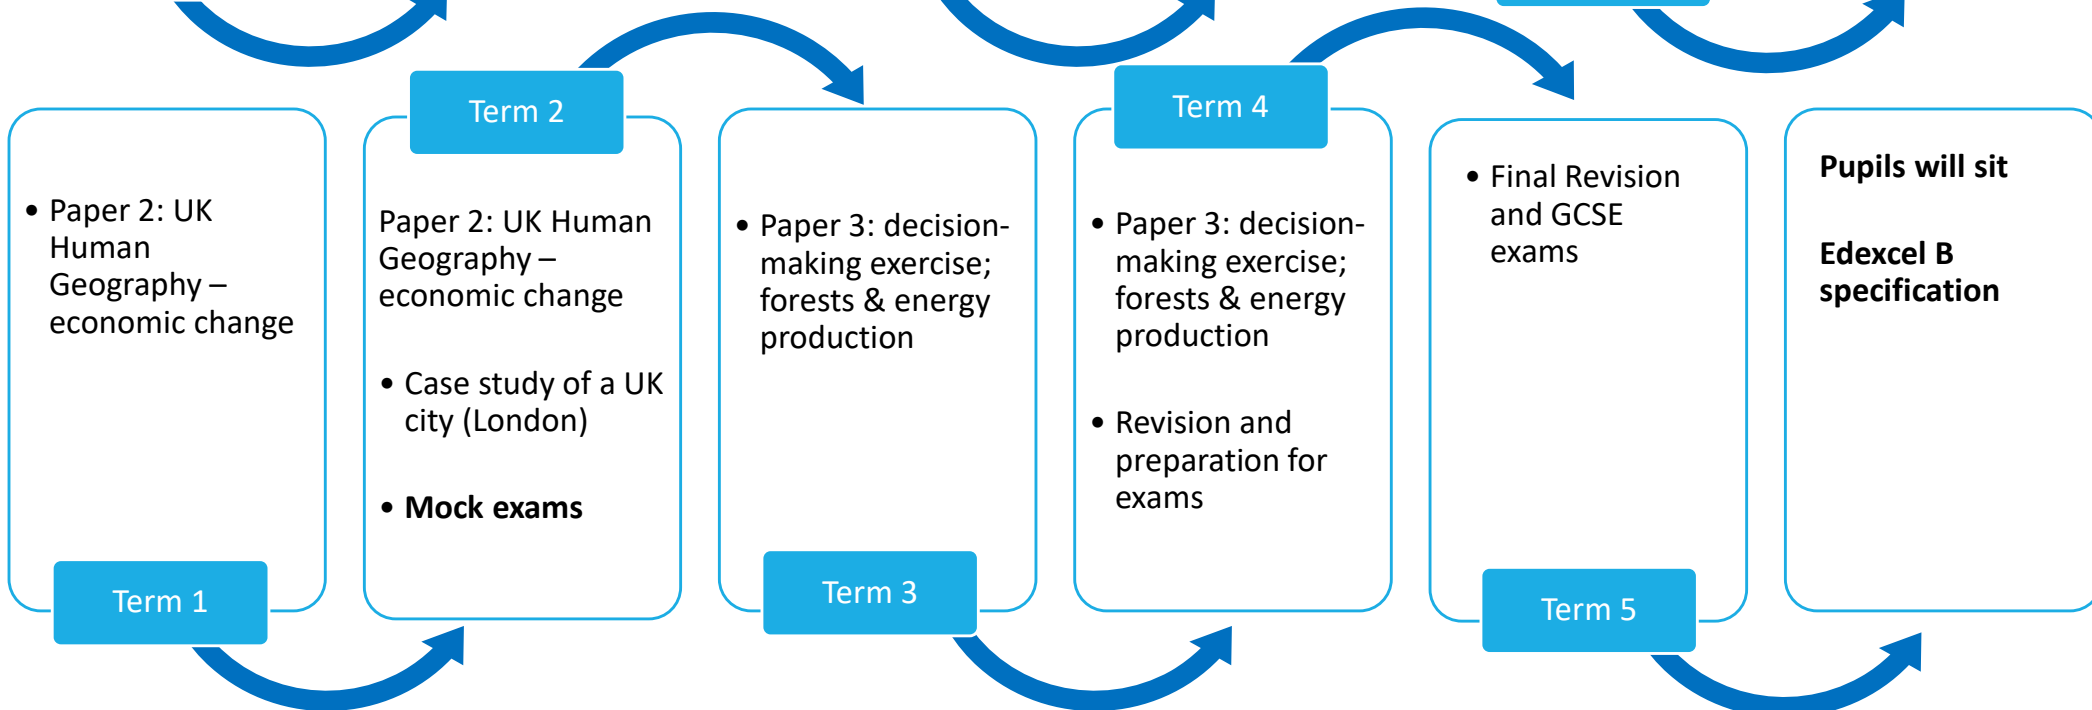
• Paper 2: UK Human Geography – economic change

Term 1

Term 2

Paper 2: UK Human Geography – economic change

• Case study of a UK city (London)

• **Mock exams**

• Paper 3: decision-making exercise; forests & energy production

Term 3

Term 4

• Paper 3: decision-making exercise; forests & energy production

• Revision and preparation for exams

• Final Revision and GCSE exams

Term 5

**Pupils will sit**

**Edexcel B specification**